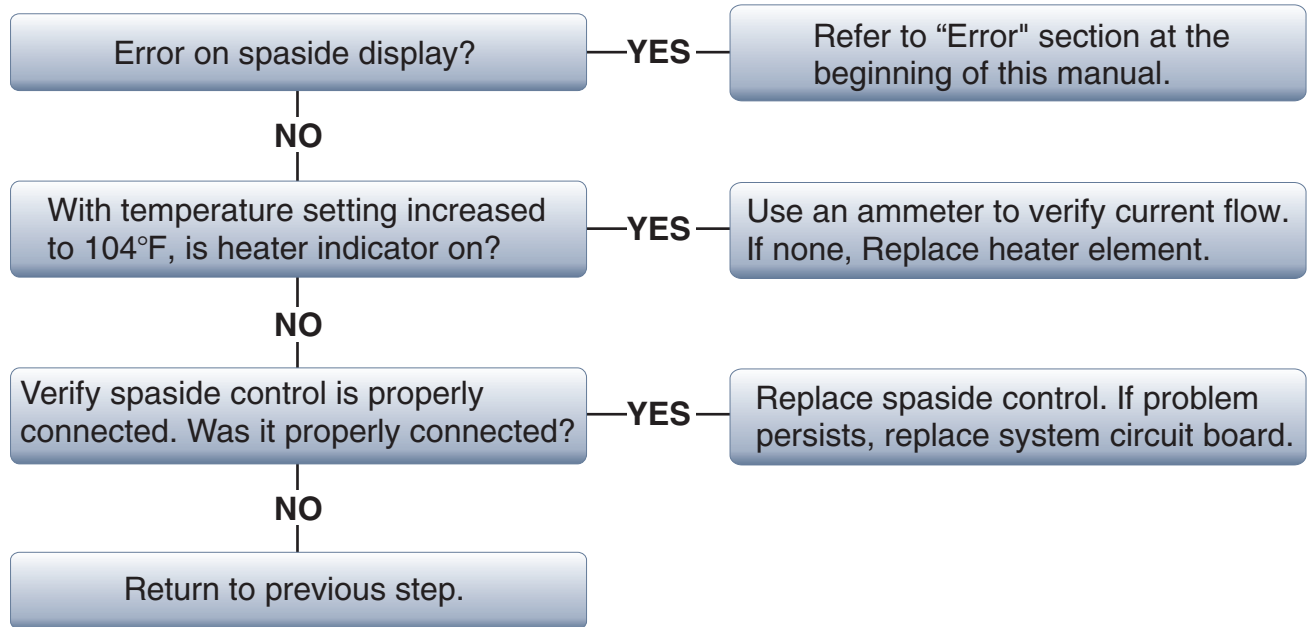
Error on spaside display?

YES

Refer to “Error" section at the beginning of this manual.

NO

With temperature setting increased to 104°F, is heater indicator on?

YES

Use an ammeter to verify current flow. If none, Replace heater element.

NO

Verify spaside control is properly connected. Was it properly connected?

YES

Replace spaside control. If problem persists, replace system circuit board.

NO

Return to previous step.